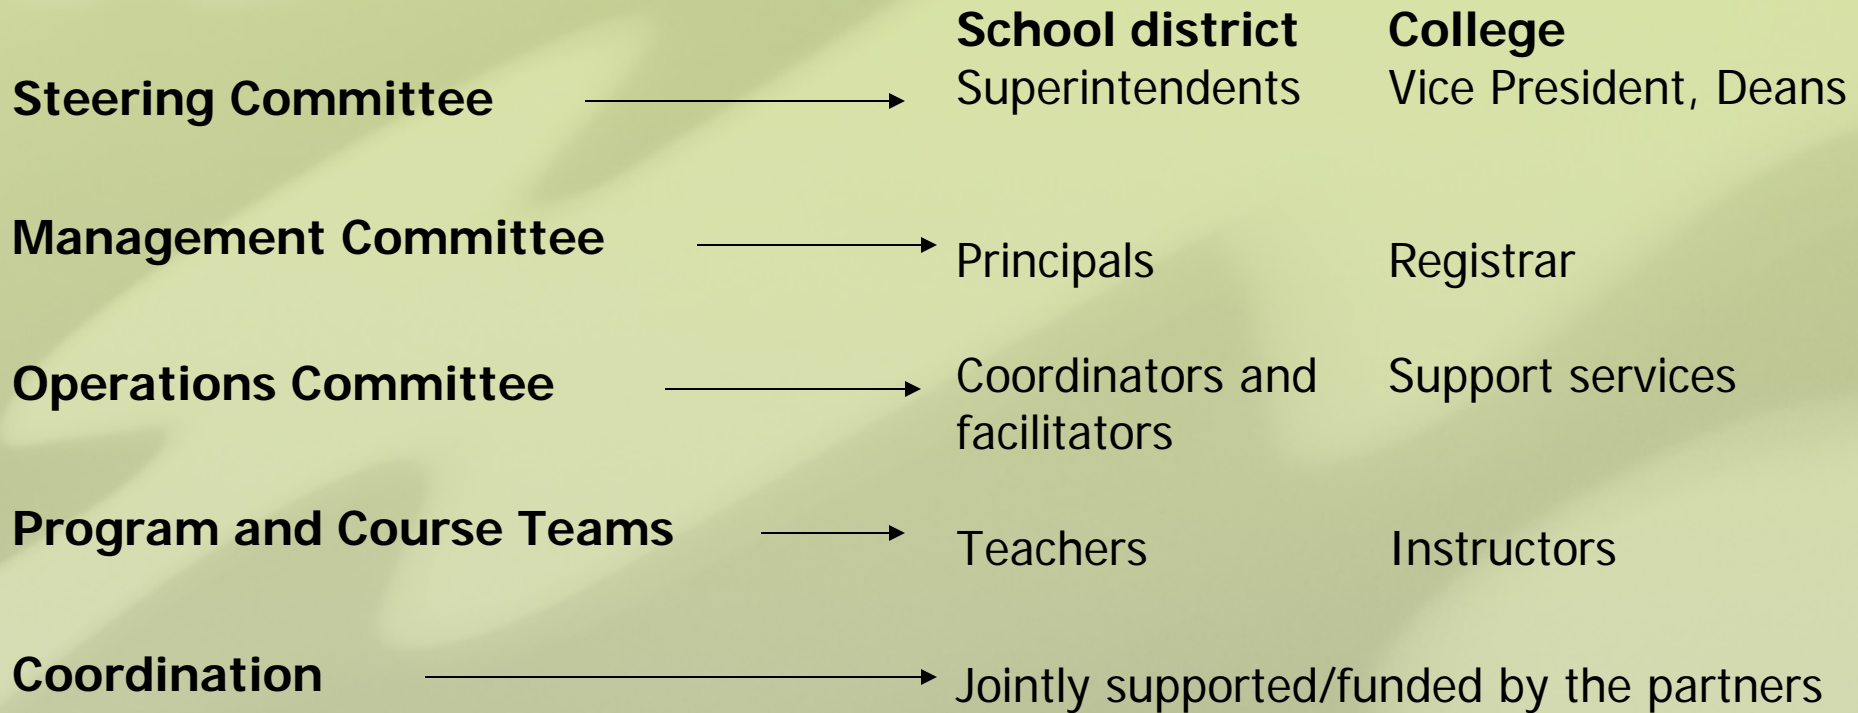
| | School district | College |
|---|---|---|
| Steering Committee → | Superintendents | Vice President, Deans |
| Management Committee → | Principals | Registrar |
| Operations Committee → | Coordinators and facilitators | Support services |
| Program and Course Teams → | Teachers | Instructors |

Coordination → Jointly supported/funded by the partners